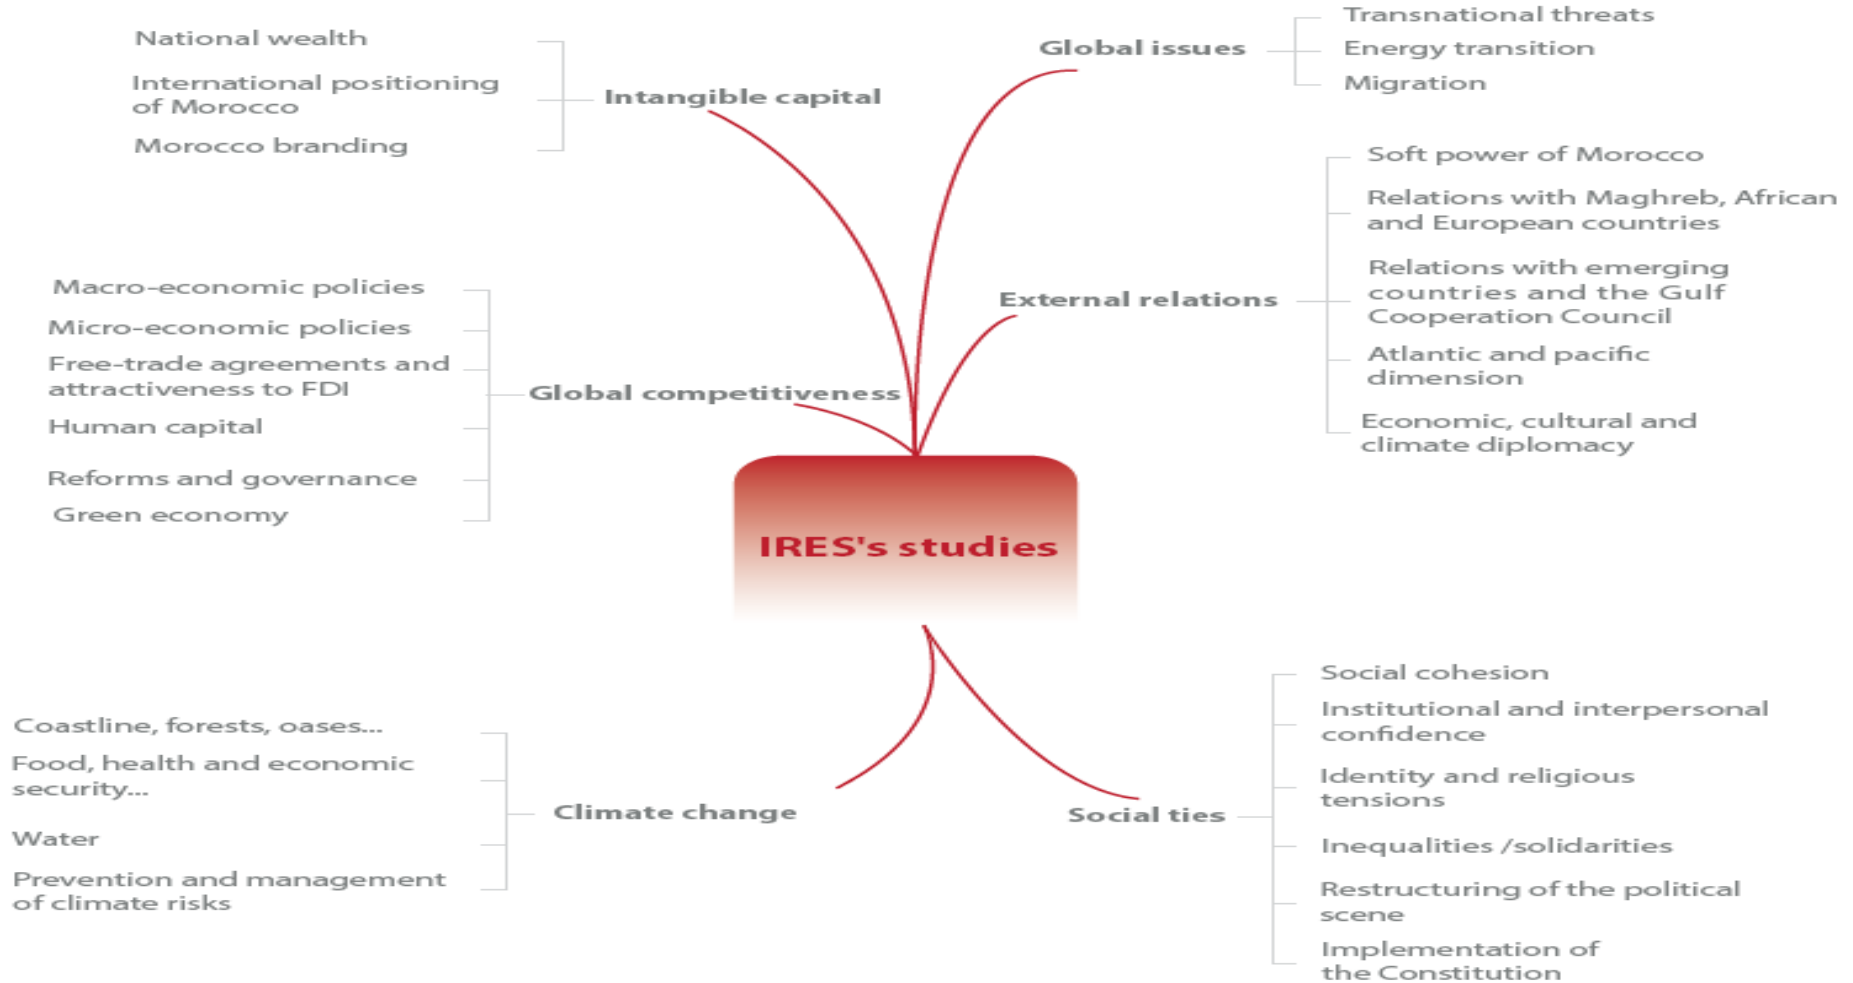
National wealth

International positioning of Morocco

Morocco branding

Intangible capital

Global issues

Transnational threats

Energy transition

Migration

Soft power of Morocco

Relations with Maghreb, African and European countries

Relations with emerging countries and the Gulf Cooperation Council

Atlantic and pacific dimension

Economic, cultural and climate diplomacy

External relations

Macro-economic policies

Micro-economic policies

Free-trade agreements and attractiveness to FDI

Human capital

Reforms and governance

Green economy

Global competitiveness

IRES's studies

Coastline, forests, oases...

Food, health and economic security...

Water

Prevention and management of climate risks

Climate change

Social ties

Social cohesion

Institutional and interpersonal confidence

Identity and religious tensions

Inequalities /solidarities

Restructuring of the political scene

Implementation of the Constitution